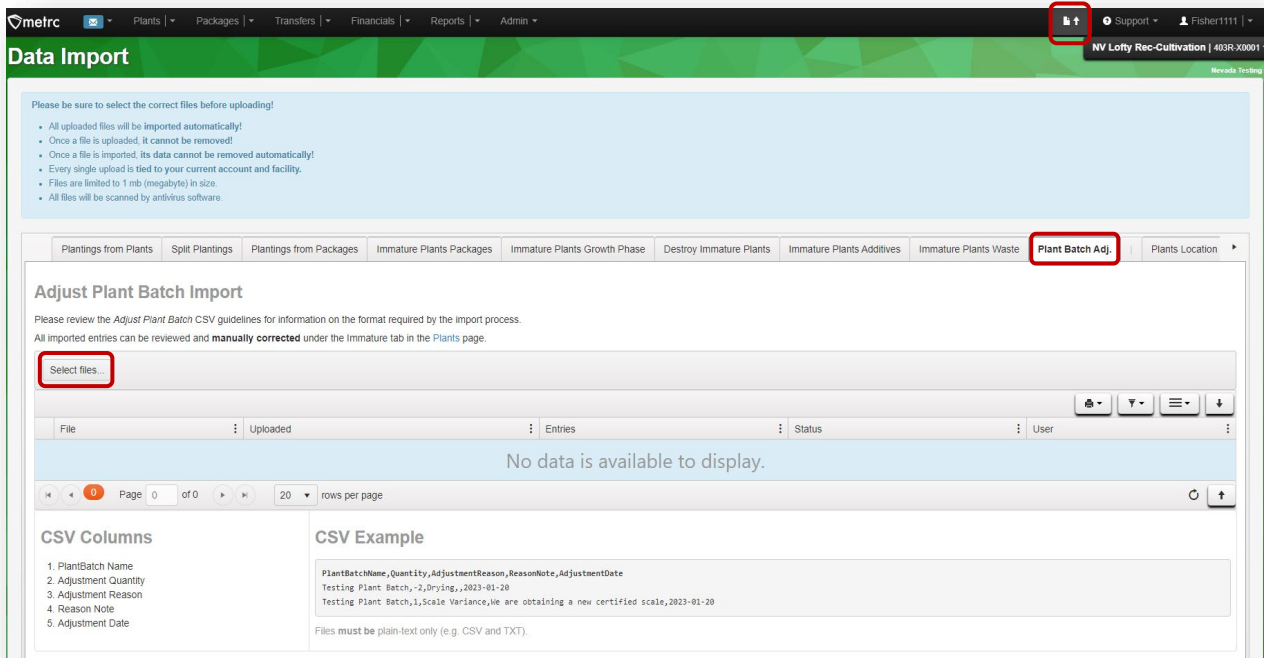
metrc Plants | Packages | Transfers | Financials | Reports | Admin | Support | Fisher1111 |

Data Import

NV Lofty Rec-Cultivation | 403R-X0001

Nevada Testing

Please be sure to select the correct files before uploading!

- All uploaded files will be imported automatically!
- Once a file is uploaded, it cannot be removed!
- Once a file is imported, its data cannot be removed automatically!
- Every single upload is tied to your current account and facility.
- Files are limited to 1 mb (megabyte) in size.
- All files will be scanned by antivirus software.

Plantings from Plants | Split Plantings | Plantings from Packages | Immature Plants Packages | Immature Plants Growth Phase | Destroy Immature Plants | Immature Plants Additives | Immature Plants Waste | Plant Batch Adj. | Plants Location

Adjust Plant Batch Import

Please review the Adjust Plant Batch CSV guidelines for information on the format required by the import process.

All imported entries can be reviewed and manually corrected under the Immature tab in the Plants page.

Select files...

| File | Uploaded | Entries | Status | User |
|---|---|---|---|---|

No data is available to display.

0 Page 0 of 0 20 rows per page

CSV Columns

1. PlantBatch Name
2. Adjustment Quantity
3. Adjustment Reason
4. Reason Note
5. Adjustment Date

CSV Example

PlantBatchName,Quantity,AdjustmentReason,ReasonNote,AdjustmentDate
Testing Plant Batch,-2,Drying,,2023-01-20
Testing Plant Batch,1,Scale Variance,We are obtaining a new certified scale,2023-01-20

Files must be plain-text only (e.g. CSV and TXT).